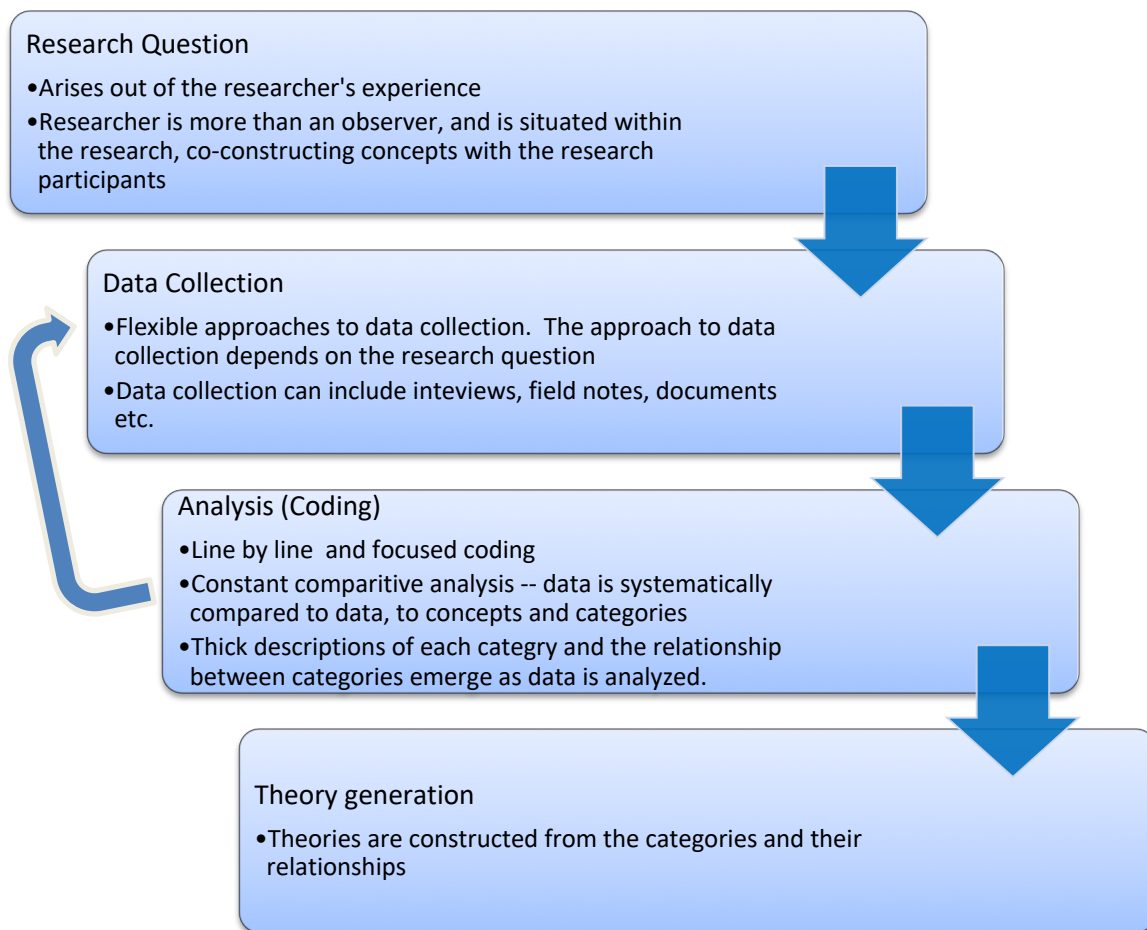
Research Question

•Arises out of the researcher's experience
•Researcher is more than an observer, and is situated within the research, co-constructing concepts with the research participants

Data Collection

•Flexible approaches to data collection. The approach to data collection depends on the research question
•Data collection can include inteviews, field notes, documents etc.

Analysis (Coding)

•Line by line and focused coding
•Constant comparitive analysis -- data is systematically compared to data, to concepts and categories
•Thick descriptions of each categry and the relationship between categories emerge as data is analyzed.

Theory generation

•Theories are constructed from the categories and their relationships